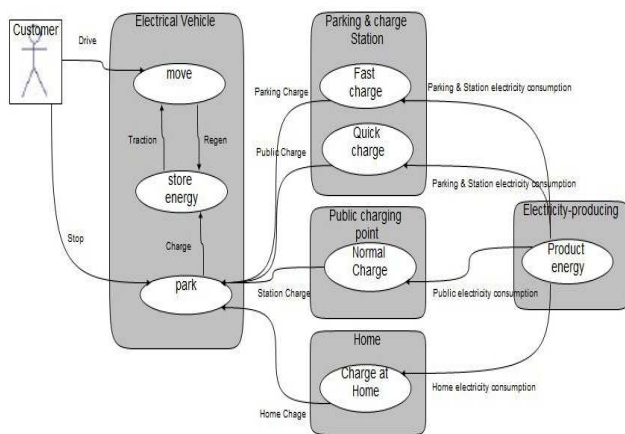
Customer

Drive

Stop

Electrical Vehicle

move

Traction

Regen

store energy

Charge

park

Parking & charge Station

Parking Charge

Fast charge

Public Charge

Quick charge

Parking & Station electricity consumption

Parking & Station electricity consumption

Public charging point

Normal Charge

Station Charge

Public electricity consumption

Electicity-producing

Product energy

Home

Charge at Home

Home electricity consumption

Home Chage